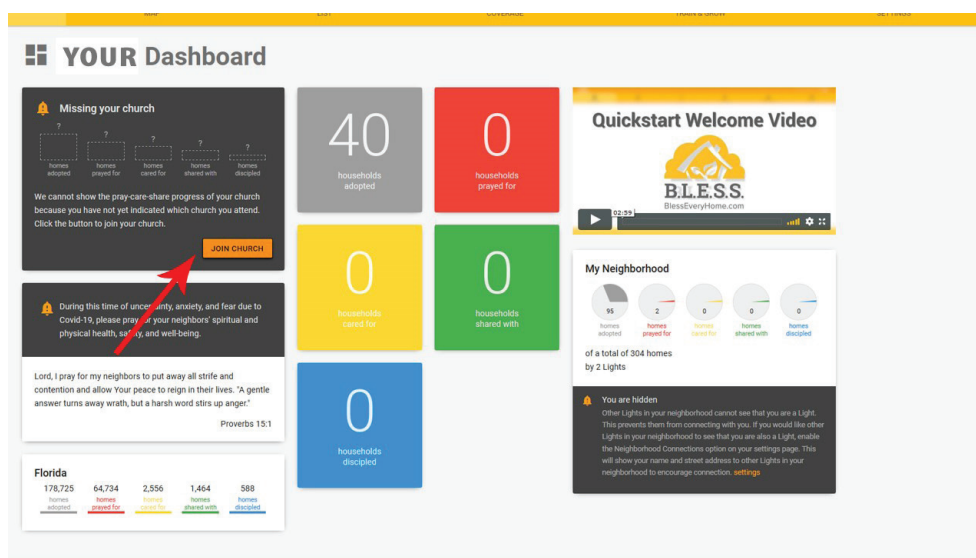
MAP LIST COVERAGE TRAIN & GROW SETTINGS

YOUR Dashboard

Missing your church

?
homes adopted
?
homes prayed for
?
homes cared for
?
homes shared with
?
homes discipled

We cannot show the pray-care-share progress of your church because you have not yet indicated which church you attend. Click the button to join your church.

JOIN CHURCH

During this time of unce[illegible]nty, anxiety, and fear due to Covid-19, please pray for your neighbors' spiritual and physical health, sa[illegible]ty, and well-being.

Lord, I pray for my neighbors to put away all strife and contention and allow Your peace to reign in their lives. "A gentle answer turns away wrath, but a harsh word stirs up anger."

Proverbs 15:1

Florida

| 178,725 | 64,734 | 2,556 | 1,464 | 588 |
|---|---|---|---|---|
| homes adopted | homes prayed for | homes cared for | homes shared with | homes discipled |

40
households adopted

0
households prayed for

0
households cared for

0
households shared with

0
households discipled

Quickstart Welcome Video

B.L.E.S.S.
BlessEveryHome.com

02:59

My Neighborhood

| 95 | 2 | 0 | 0 | 0 |
|---|---|---|---|---|
| homes adopted | homes prayed for | homes cared for | homes shared with | homes discipled |

of a total of 304 homes
by 2 Lights

You are hidden

Other Lights in your neighborhood cannot see that you are a Light. This prevents them from connecting with you. If you would like other Lights in your neighborhood to see that you are also a Light, enable the Neighborhood Connections option on your settings page. This will show your name and street address to other Lights in your neighborhood to encourage connection. settings